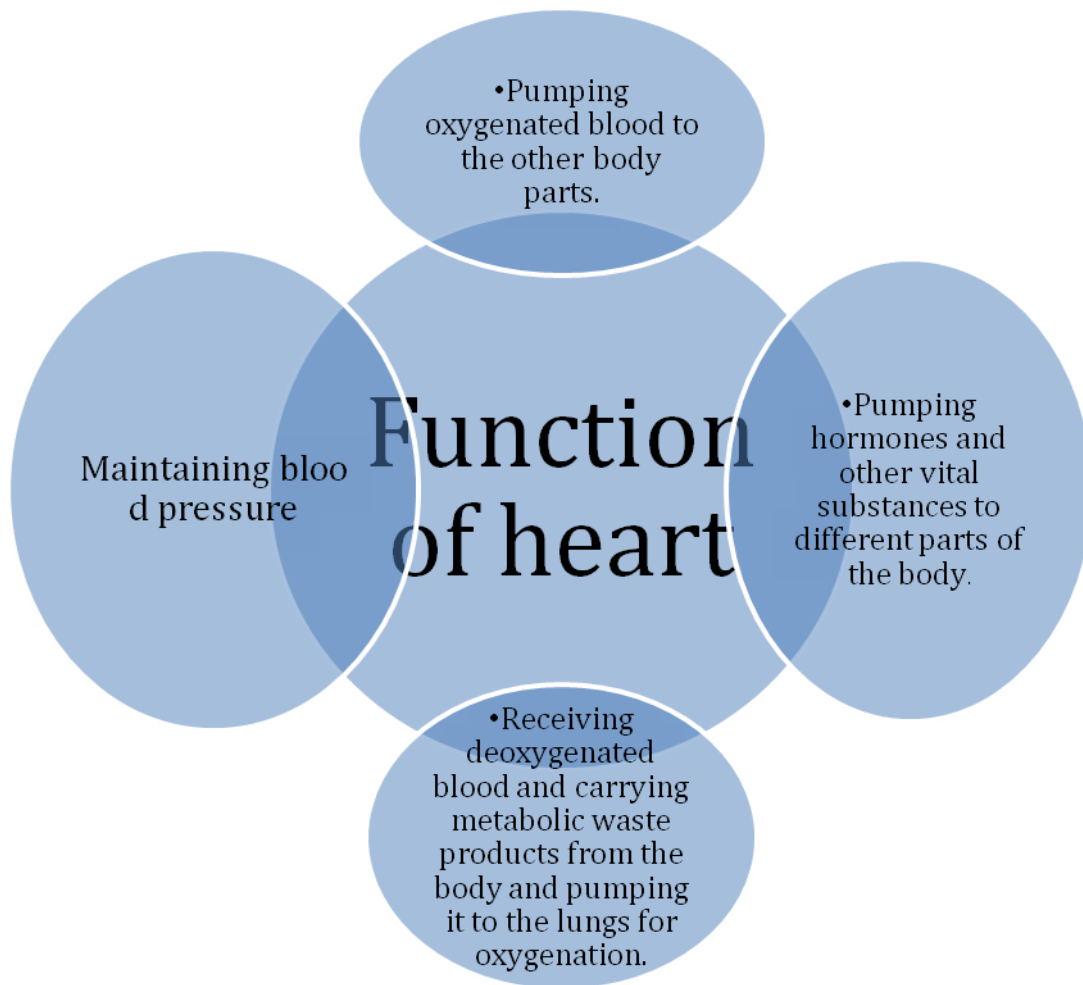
•Pumping oxygenated blood to the other body parts.

Maintaining bloo d pressure

Function of heart

•Pumping hormones and other vital substances to different parts of the body.

•Receiving deoxygenated blood and carrying metabolic waste products from the body and pumping it to the lungs for oxygenation.